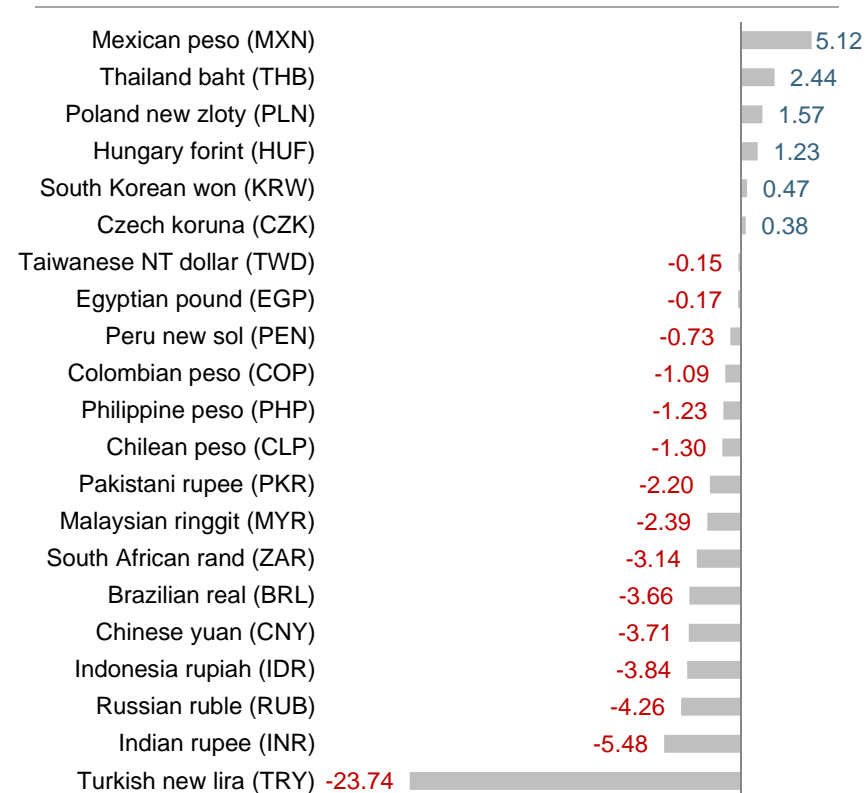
| Currency | Value |
|---|---|
| Mexican peso (MXN) | 5.12 |
| Thailand baht (THB) | 2.44 |
| Poland new zloty (PLN) | 1.57 |
| Hungary forint (HUF) | 1.23 |
| South Korean won (KRW) | 0.47 |
| Czech koruna (CZK) | 0.38 |
| Taiwanese NT dollar (TWD) | -0.15 |
| Egyptian pound (EGP) | -0.17 |
| Peru new sol (PEN) | -0.73 |
| Colombian peso (COP) | -1.09 |
| Philippine peso (PHP) | -1.23 |
| Chilean peso (CLP) | -1.30 |
| Pakistani rupee (PKR) | -2.20 |
| Malaysian ringgit (MYR) | -2.39 |
| South African rand (ZAR) | -3.14 |
| Brazilian real (BRL) | -3.66 |
| Chinese yuan (CNY) | -3.71 |
| Indonesia rupiah (IDR) | -3.84 |
| Russian ruble (RUB) | -4.26 |
| Indian rupee (INR) | -5.48 |
| Turkish new lira (TRY) | -23.74 |